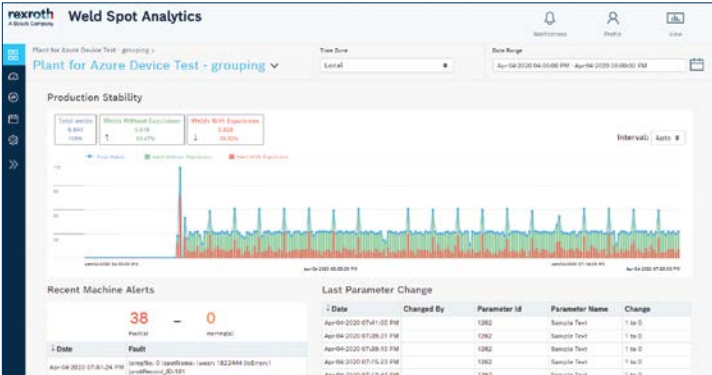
rexroth
A Bosch Company

Weld Spot Analytics

Notifications Profile View

Plant for Azure Device Test : grouping »
Plant for Azure Device Test - grouping

Time Zone
Local

Date Range
Apr-04-2020 04:00:00 PM - Apr-06-2020 00:00:00 PM

Production Stability

| Total welds | Welds Without Expulsions | Welds With Expulsions |
|---|---|---|
| 8,847 | 5,818 | 3,029 |
| 100% | 65.67% | 34.33% |

Interval: Auto

Total Welds Welds Without Expulsions Welds With Expulsions

Recent Machine Alerts

38 Fault(s)

0 Warning(s)

| Date | Fault |
|---|---|
| Apr-04-2020 07:51:24 PM | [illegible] |

Last Parameter Change

| Date | Changed By | Parameter Id | Parameter Name | Change |
|---|---|---|---|---|
| Apr-04-2020 07:41:00 PM | | 1262 | Sample Text | 1 to 0 |
| Apr-04-2020 07:28:21 PM | | 1262 | Sample Text | 1 to 0 |
| Apr-04-2020 07:28:10 PM | | 1262 | Sample Text | 1 to 0 |
| Apr-04-2020 07:15:23 PM | | 1262 | Sample Text | 1 to 0 |
| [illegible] | | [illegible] | Sample Text | 1 to 0 |